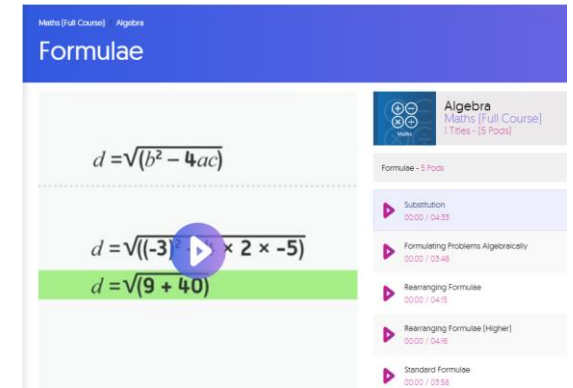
Maths (Full Course) Algebra

Formulae

$d = \sqrt{(b^2 - 4ac)}$

$d = \sqrt{((-3)^2$ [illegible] $\times 2 \times -5)}$

$d = \sqrt{(9 + 40)}$

Algebra
Maths (Full Course)
1 Titles - (5 Pods)

Maths

Formulae - 5 Pods

Substitution
00:00 / 04:33

Formulating Problems Algebraically
00:00 / 03:48

Rearranging Formulae
00:00 / 04:15

Rearranging Formulae (Higher)
00:00 / 04:16

Standard Formulae
00:00 / 03:58